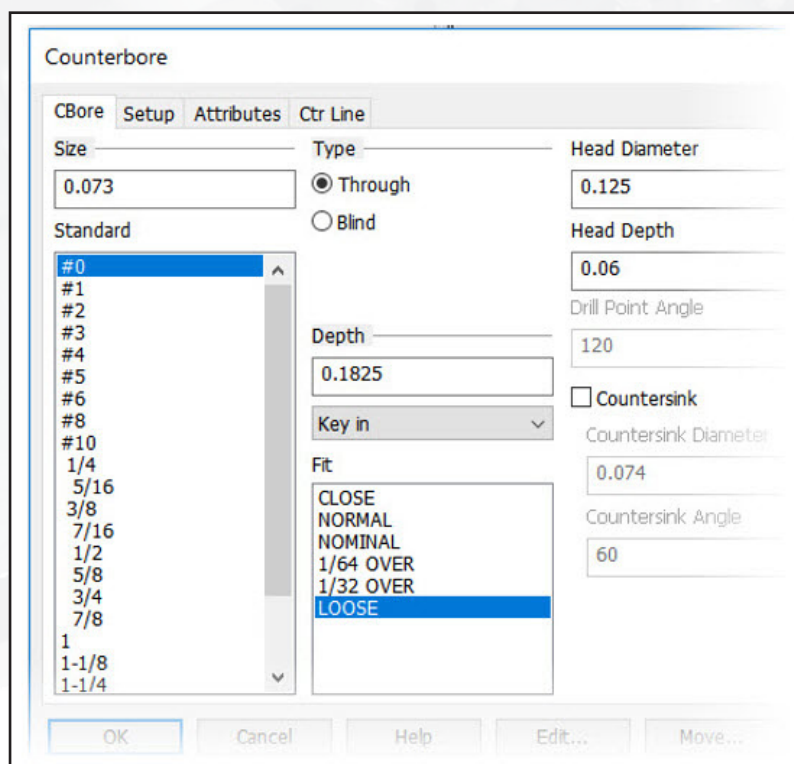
Counterbore

CBore Setup Attributes Ctr Line

Size
0.073

Standard
#0
#1
#2
#3
#4
#5
#6
#8
#10
1/4
5/16
3/8
7/16
1/2
5/8
3/4
7/8
1
1-1/8
1-1/4

Type
Through
Blind

Depth
0.1825

Key in

Fit
CLOSE
NORMAL
NOMINAL
1/64 OVER
1/32 OVER
LOOSE

Head Diameter
0.125

Head Depth
0.06

Drill Point Angle
120

Countersink

Countersink Diamete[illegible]
0.074

Countersink Angle
60

OK Cancel Help Edit... Move...